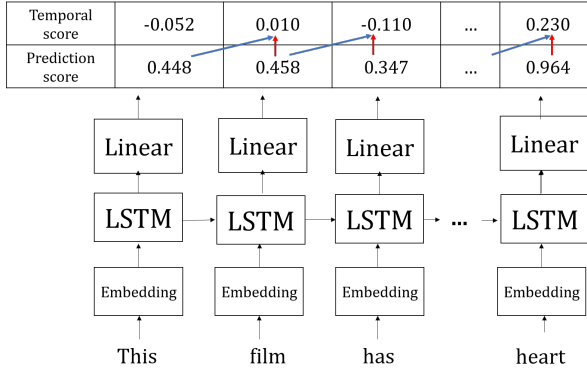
| Temporal score | -0.052 | 0.010 | -0.110 | ... | 0.230 |
|---|---|---|---|---|---|
| Prediction score | 0.448 | 0.458 | 0.347 | ... | 0.964 |

Linear Linear Linear Linear

LSTM LSTM LSTM ... LSTM

Embedding Embedding Embedding Embedding

This film has heart